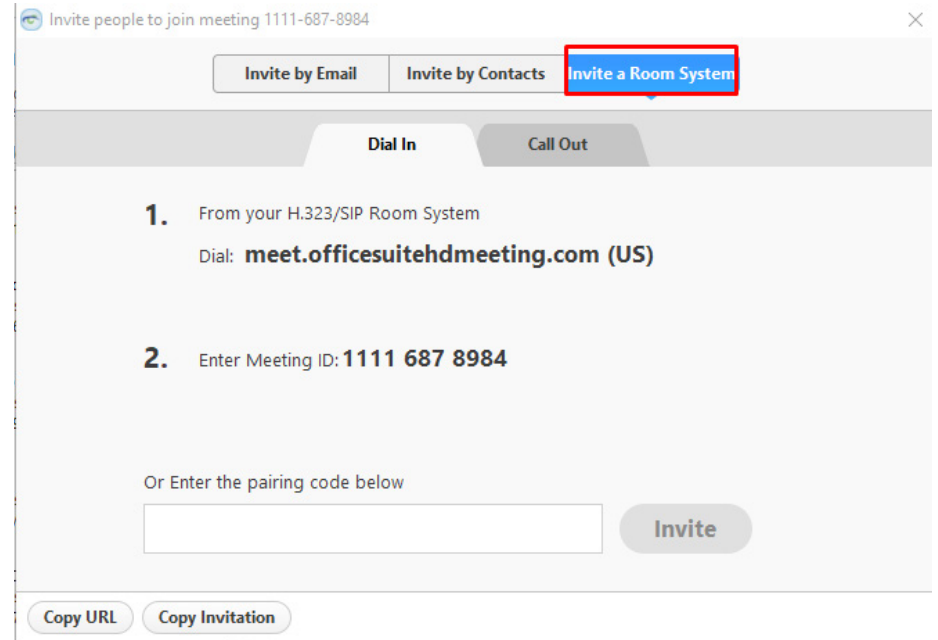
Invite people to join meeting 1111-687-8984

×

Invite by Email
Invite by Contacts
Invite a Room System

Dial In
Call Out

1. From your H.323/SIP Room System

Dial: meet.officesuitehdmeeting.com (US)

2. Enter Meeting ID: 1111 687 8984

Or Enter the pairing code below

Invite

Copy URL
Copy Invitation